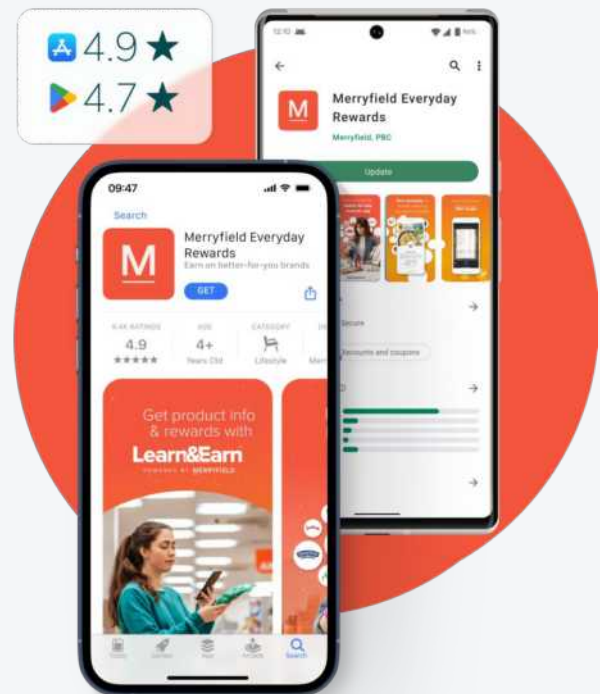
4.9 ★
4.7 ★

12:10

M

Merryfield Everyday Rewards

Merryfield, PBC

Update

Secure

Discounts and coupons

09:47

Search

M

Merryfield Everyday Rewards

Earn on better-for-you brands

GET

6.4K RATINGS
4.9
★★★★★

AGE
4+
Years Old

CATEGORY
Lifestyle

Get product info & rewards with

Learn&Earn

POWERED BY MERRYFIELD

Search